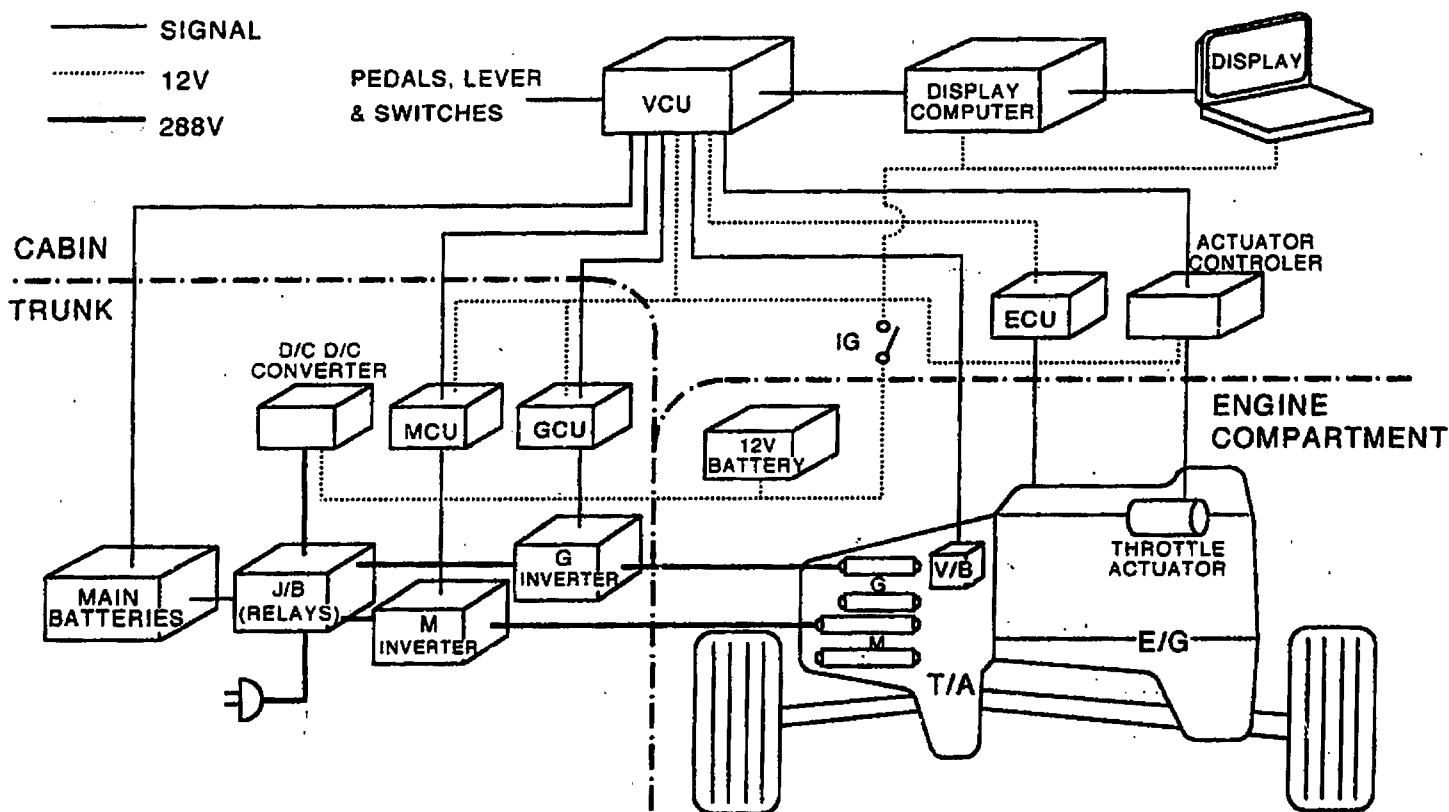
SIGNAL
12V
288V

PEDALS, LEVER & SWITCHES
VCU
DISPLAY COMPUTER
DISPLAY

CABIN
TRUNK
ACTUATOR CONTROLER
ECU
IG
D/C D/C CONVERTER
MCU
GCU
12V BATTERY
ENGINE COMPARTMENT
MAIN BATTERIES
J/B (RELAYS)
G INVERTER
M INVERTER
V/B
THROTTLE ACTUATOR
G
M
E/G
T/A